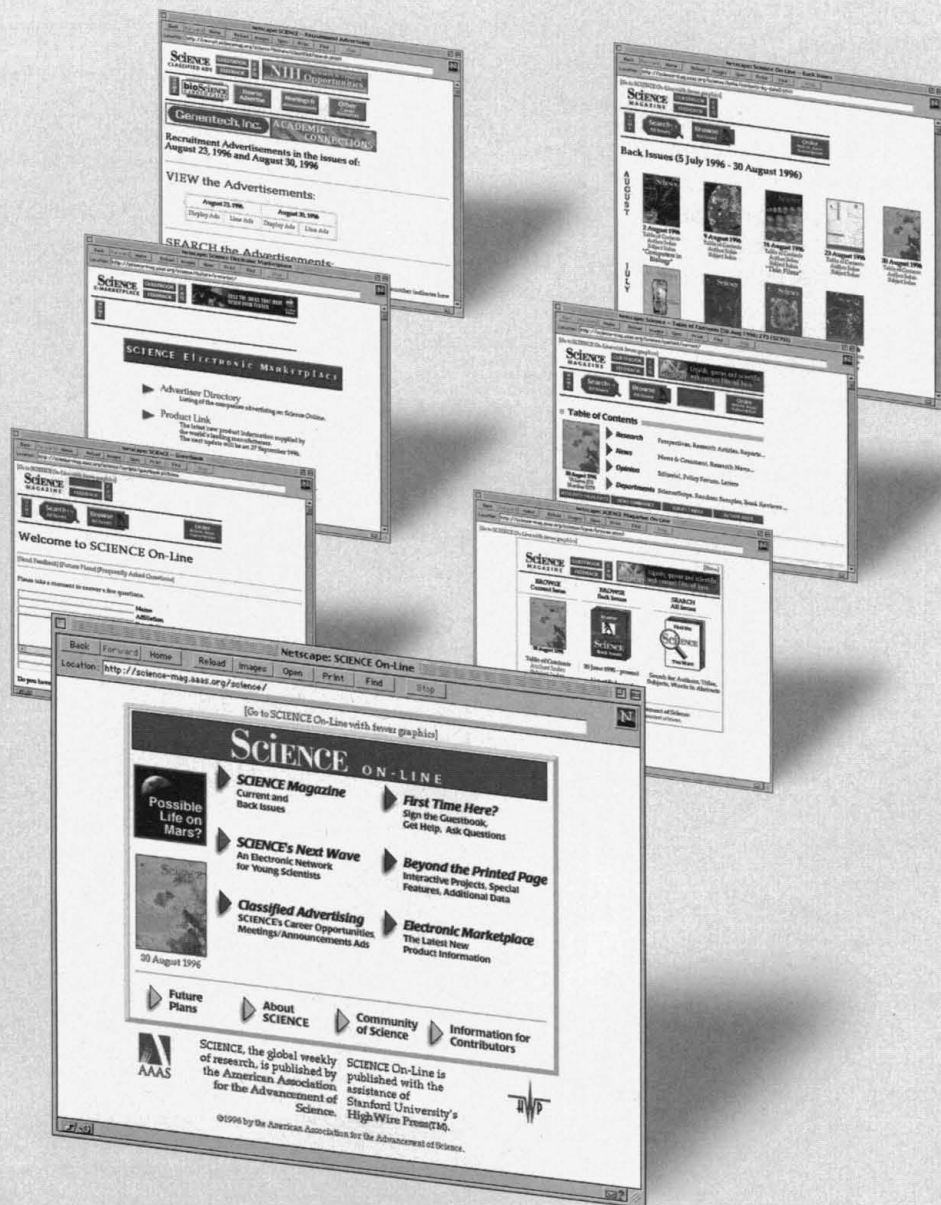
Back Forward Home Reload Images Open Print Find Stop

Netscape: SCIENCE On-Line

Location: http://science-mag.aaas.org/science/

[Go to SCIENCE On-Line with fewer graphics]

SCIENCE ON-LINE

Possible Life on Mars?

SCIENCE Magazine
Current and Back Issues

First Time Here?
Sign the Guestbook, Get Help, Ask Questions

SCIENCE's Next Wave
An Electronic Network for Young Scientists

Beyond the Printed Page
Interactive Projects, Special Features, Additional Data

Classified Advertising
SCIENCE's Career Opportunities Meetings/Announcements Ads

Electronic Marketplace
The Latest New Product Information

30 August 1996

Future Plans

About SCIENCE

Community of Science

Information for Contributors

AAAS

SCIENCE, the global weekly of research, is published by the American Association for the Advancement of Science.

SCIENCE On-Line is published with the assistance of Stanford University's HighWire Press(TM).

©1996 by the American Association for the Advancement of Science.

Welcome to SCIENCE On-Line

SCIENCE Electronic Marketplace

Advertiser Directory

Product Link

Recruitment Advertisements in the issues of: August 23, 1996 and August 30, 1996

VIEW the Advertisements:

| August 23, 1996 | | August 30, 1996 | |
|---|---|---|---|
| Display Ads | Line Ads | Display Ads | Line Ads |

SEARCH the Advertisements:

Genentech, Inc.

ACADEMIC CONNECTIONS

Back Issues (5 July 1996 - 30 August 1996)

AUGUST

JULY

Table of Contents

Research

News

Opinion

Departments

BROWSE Current Issue

BROWSE Back Issues

SEARCH All Issues